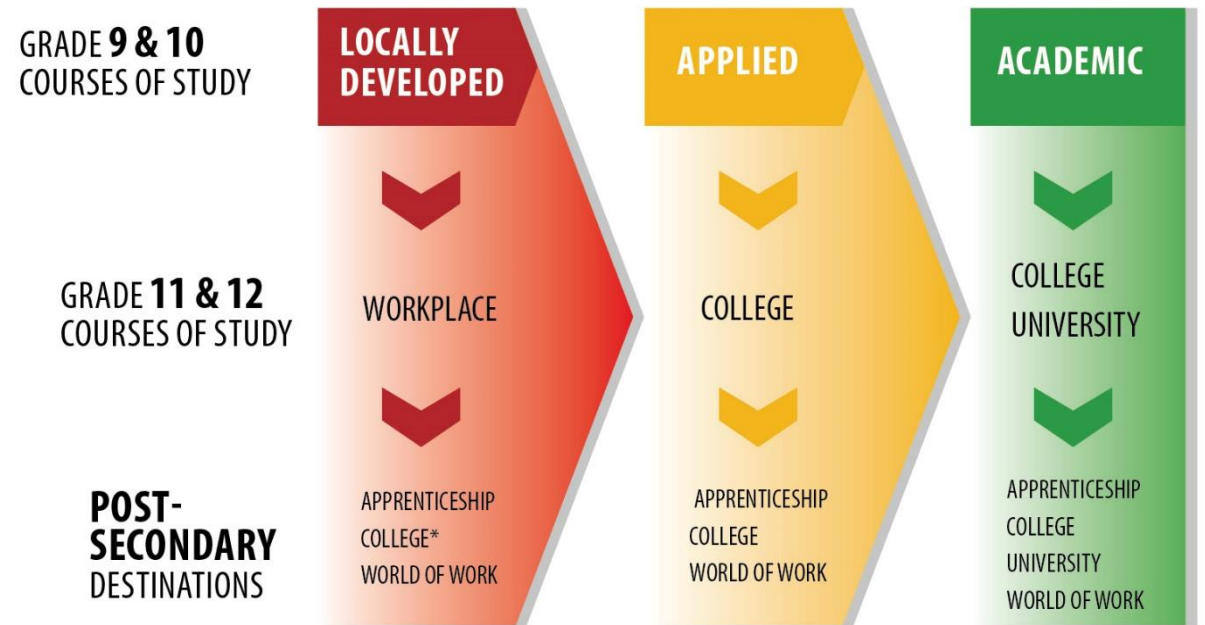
GRADE 9 & 10
COURSES OF STUDY

LOCALLY DEVELOPED

APPLIED

ACADEMIC

GRADE 11 & 12
COURSES OF STUDY

WORKPLACE

COLLEGE

COLLEGE
UNIVERSITY

POST-SECONDARY
DESTINATIONS

APPRENTICESHIP
COLLEGE*
WORLD OF WORK

APPRENTICESHIP
COLLEGE
WORLD OF WORK

APPRENTICESHIP
COLLEGE
UNIVERSITY
WORLD OF WORK